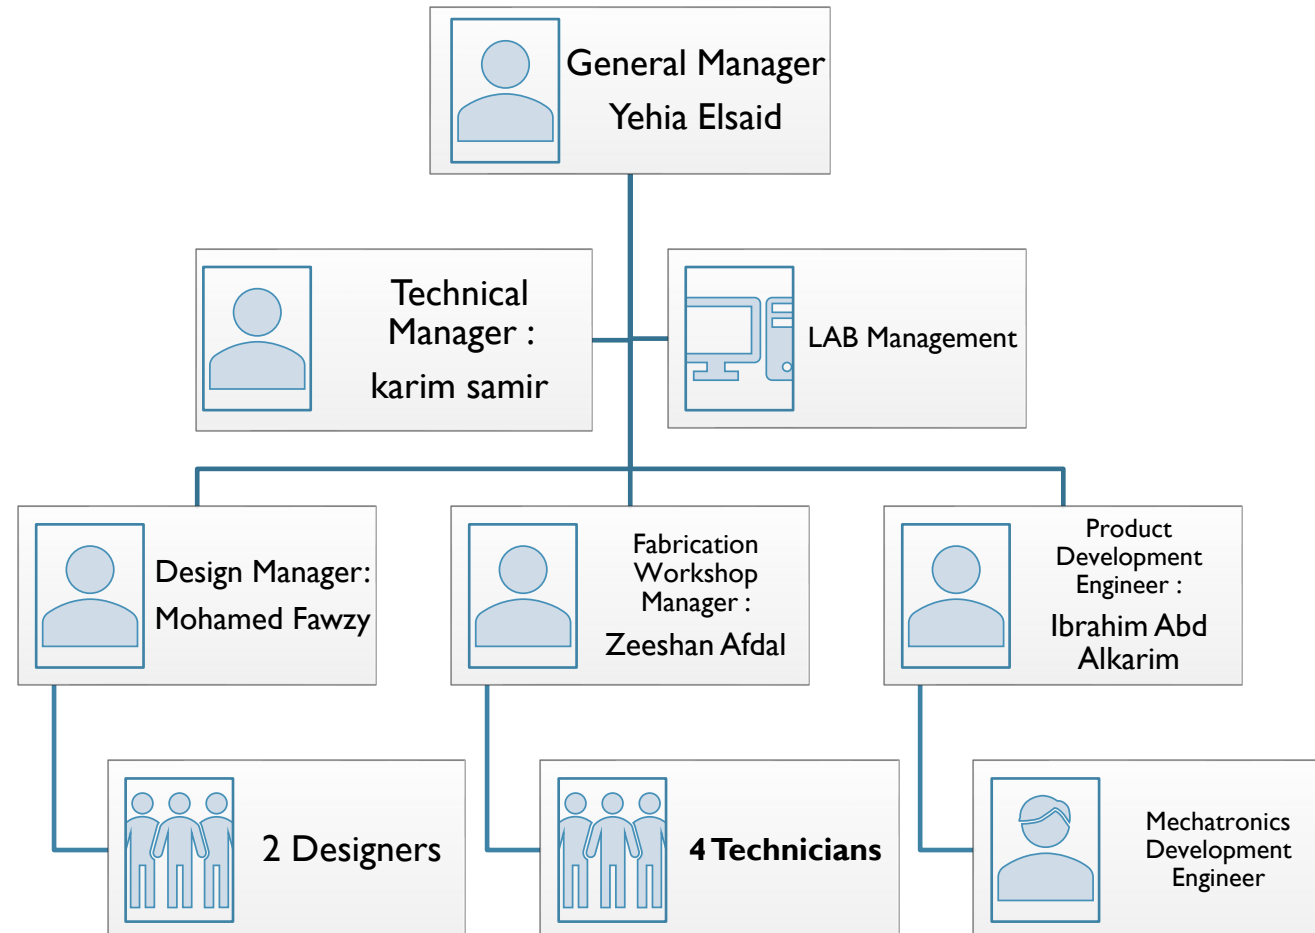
General Manager
Yehia Elsaid

Technical Manager :
karim samir

LAB Management

Design Manager:
Mohamed Fawzy

Fabrication Workshop Manager :
Zeeshan Afdal

Product Development Engineer :
Ibrahim Abd Alkarim

2 Designers

4 Technicians

Mechatronics Development Engineer